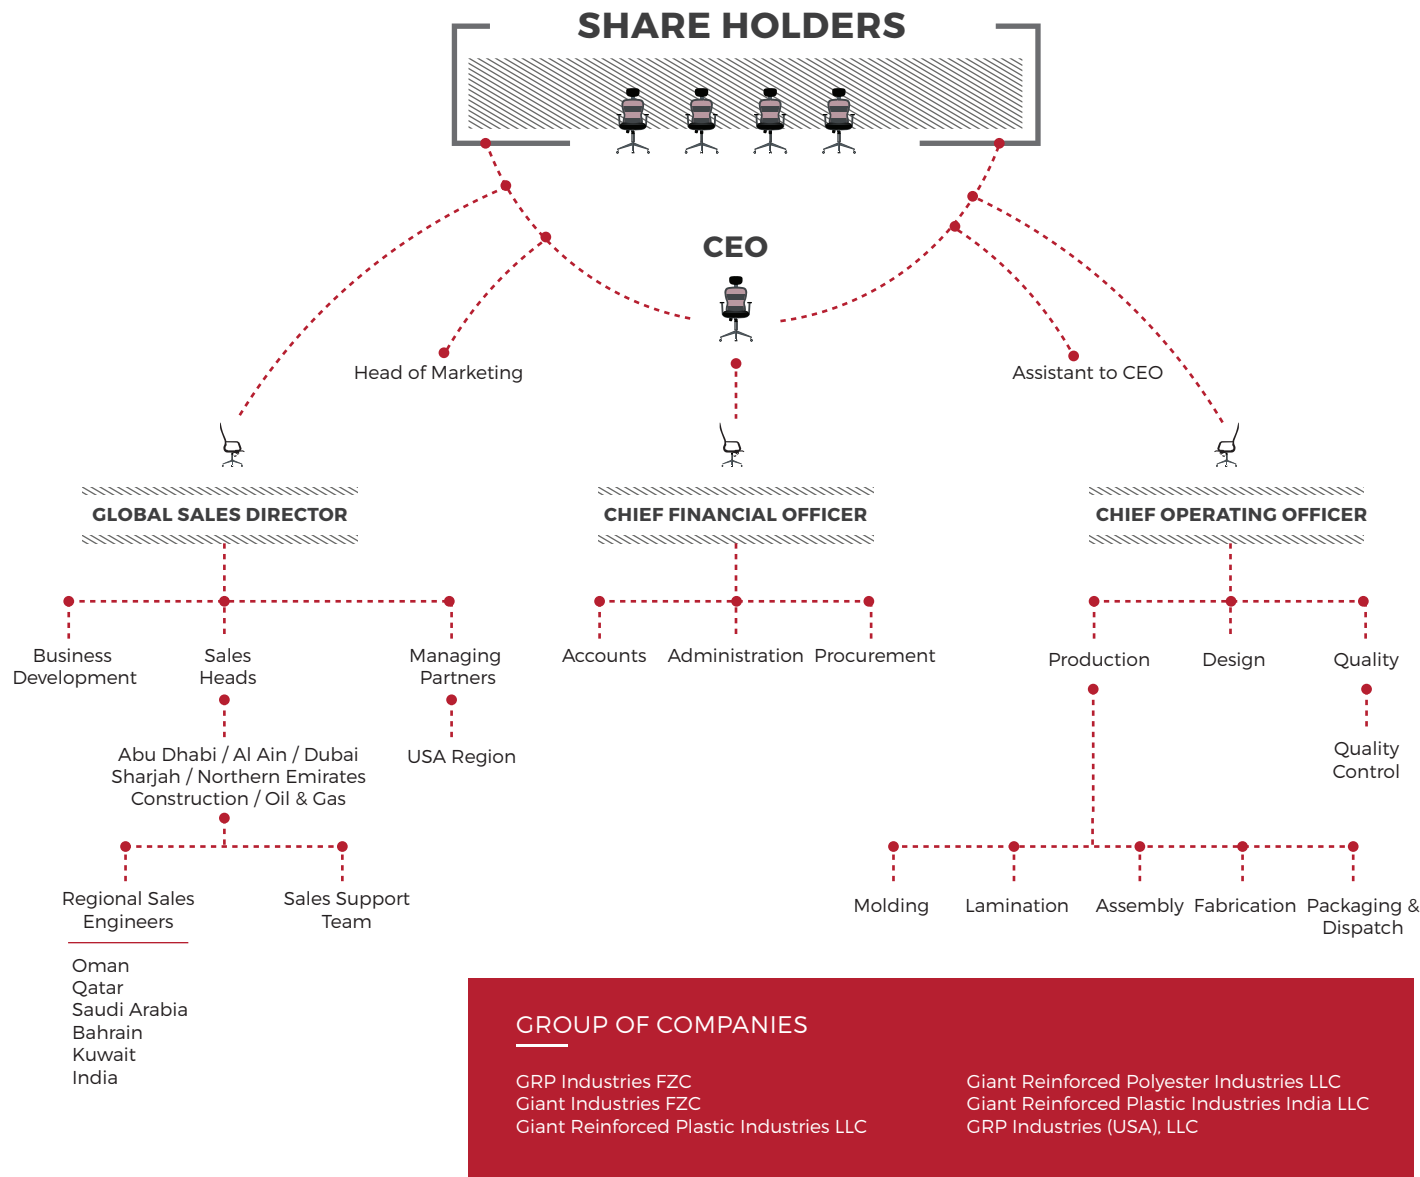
SHARE HOLDERS

CEO

Head of Marketing

Assistant to CEO

GLOBAL SALES DIRECTOR

CHIEF FINANCIAL OFFICER

CHIEF OPERATING OFFICER

Business Development

Sales Heads

Managing Partners

Accounts

Administration

Procurement

Production

Design

Quality

Abu Dhabi / Al Ain / Dubai
Sharjah / Northern Emirates
Construction / Oil & Gas

USA Region

Quality Control

Regional Sales Engineers

Sales Support Team

Oman
Qatar
Saudi Arabia
Bahrain
Kuwait
India

Molding

Lamination

Assembly

Fabrication

Packaging & Dispatch

GROUP OF COMPANIES

GRP Industries FZC
Giant Industries FZC
Giant Reinforced Plastic Industries LLC

Giant Reinforced Polyester Industries LLC
Giant Reinforced Plastic Industries India LLC
GRP Industries (USA), LLC